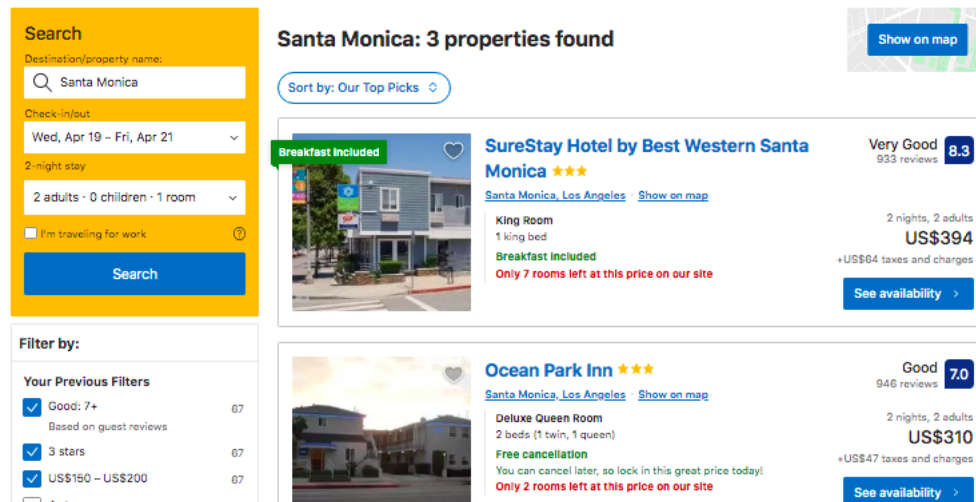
Search

Destination/property name:

Santa Monica

Check-in/out

Wed, Apr 19 – Fri, Apr 21

2-night stay

2 adults · 0 children · 1 room

I'm traveling for work

Search

Filter by:

Your Previous Filters

Good: 7+ 67
Based on guest reviews

3 stars 67

US$150 – US$200 67

Santa Monica: 3 properties found

Show on map

Sort by: Our Top Picks

Breakfast included

SureStay Hotel by Best Western Santa Monica ★★★

Santa Monica, Los Angeles Show on map

Very Good 8.3
933 reviews

King Room
1 king bed
Breakfast included
Only 7 rooms left at this price on our site

2 nights, 2 adults
US$394
+US$64 taxes and charges

See availability

Ocean Park Inn ★★★

Santa Monica, Los Angeles Show on map

Good 7.0
946 reviews

Deluxe Queen Room
2 beds (1 twin, 1 queen)
Free cancellation
You can cancel later, so lock in this great price today!
Only 2 rooms left at this price on our site

2 nights, 2 adults
US$310
+US$47 taxes and charges

See availability